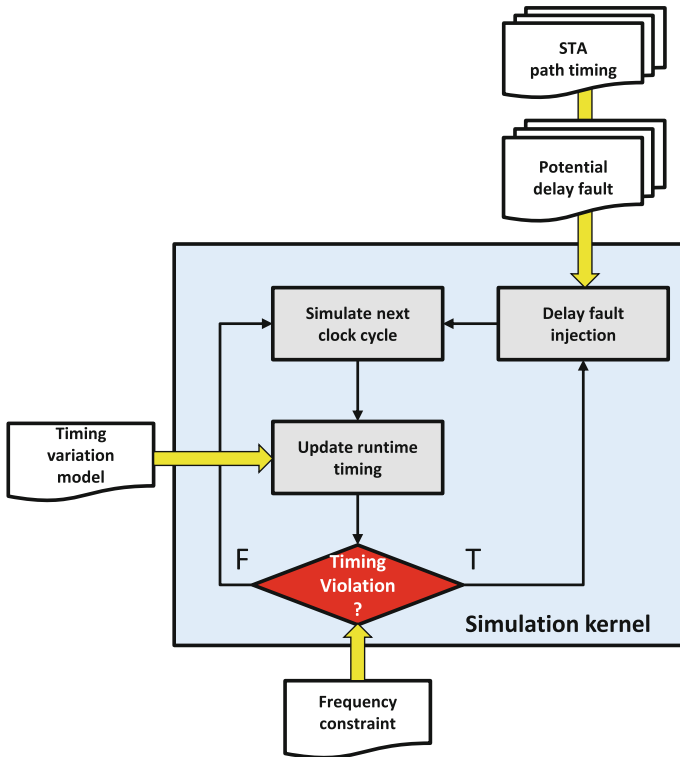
STA path timing

Potential delay fault

Simulate next clock cycle

Delay fault injection

Timing variation model

Update runtime timing

F

Timing Violation ?

T

Simulation kernel

Frequency constraint